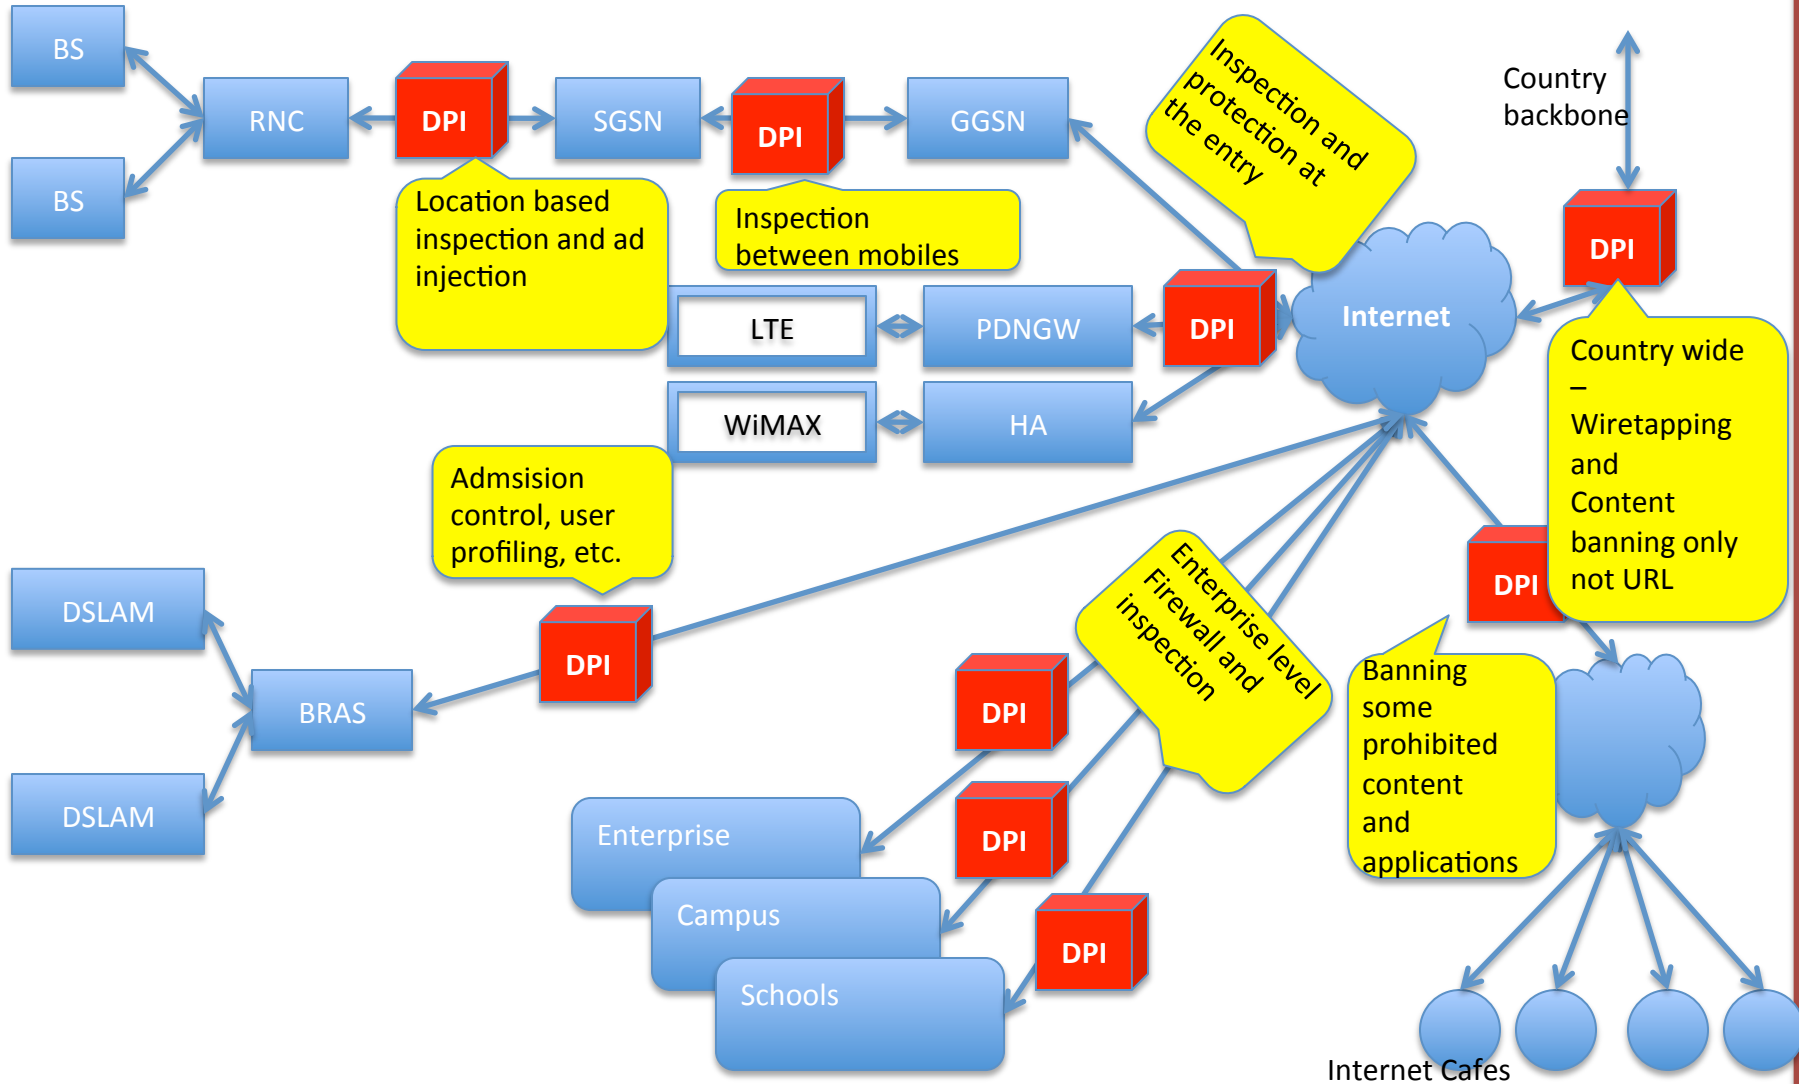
BS

BS

RNC

DPI

SGSN

DPI

GGSN

Inspection and protection at the entry

Country backbone

Location based inspection and ad injection

Inspection between mobiles

DPI

LTE

PDNGW

DPI

Internet

WiMAX

HA

Country wide – Wiretapping and Content banning only not URL

Admsision control, user profiling, etc.

DPI

DSLAM

BRAS

DPI

DSLAM

Enterprise level Firewall and inspection

DPI

Banning some prohibited content and applications

DPI

Enterprise

DPI

Campus

DPI

Schools

Internet Cafes